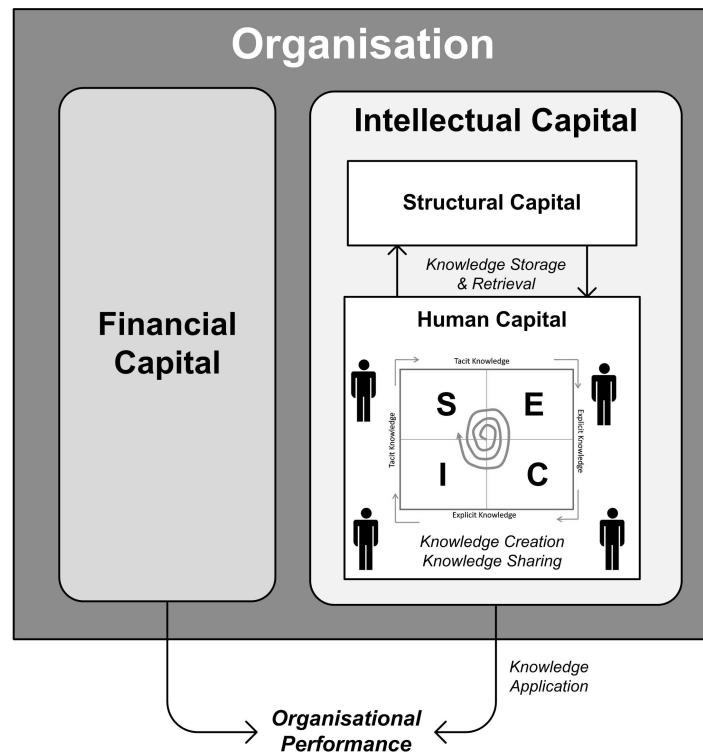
Organisation

Financial Capital

Intellectual Capital

Structural Capital

Knowledge Storage & Retrieval

Human Capital

Tacit Knowledge

Tacit Knowledge

S

E

Explicit Knowledge

I

C

Explicit Knowledge

Knowledge Creation
Knowledge Sharing

Knowledge Application

Organisational Performance